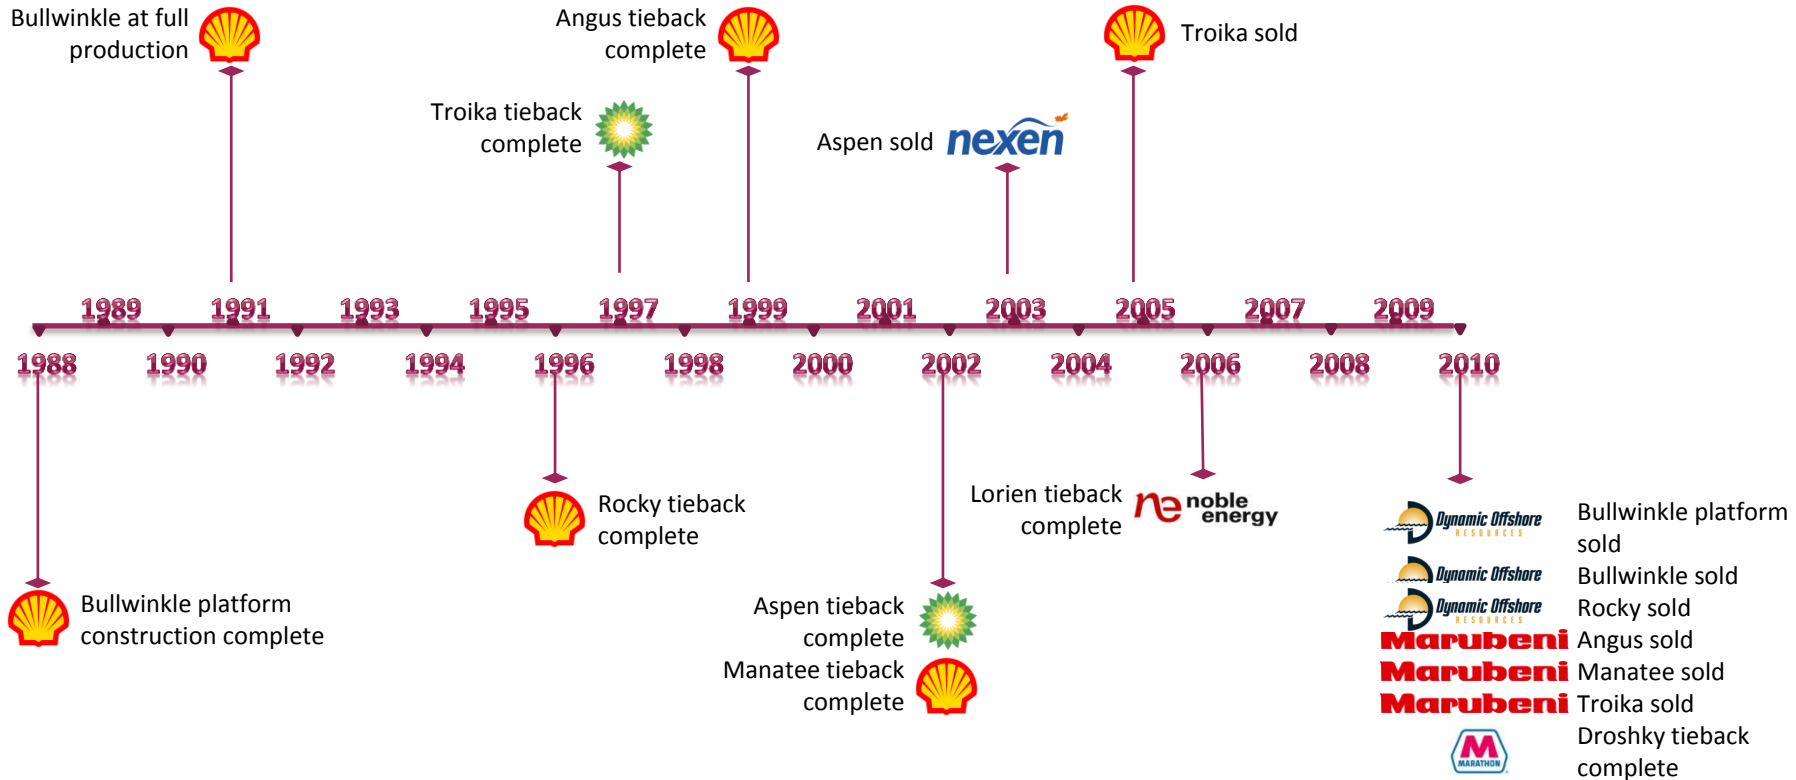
Bullwinkle at full production

Angus tieback complete

Troika sold

Troika tieback complete

Aspen sold nexen

1989 1991 1993 1995 1997 1999 2001 2003 2005 2007 2009

1988 1990 1992 1994 1996 1998 2000 2002 2004 2006 2008 2010

Rocky tieback complete

Lorien tieback complete noble energy

Bullwinkle platform construction complete

Aspen tieback complete

Manatee tieback complete

Dynamic Offshore RESOURCES Bullwinkle platform sold

Dynamic Offshore Bullwinkle sold

Dynamic Offshore RESOURCES Rocky sold

Marubeni Angus sold

Marubeni Manatee sold

Marubeni Troika sold

MARATHON Droshky tieback complete